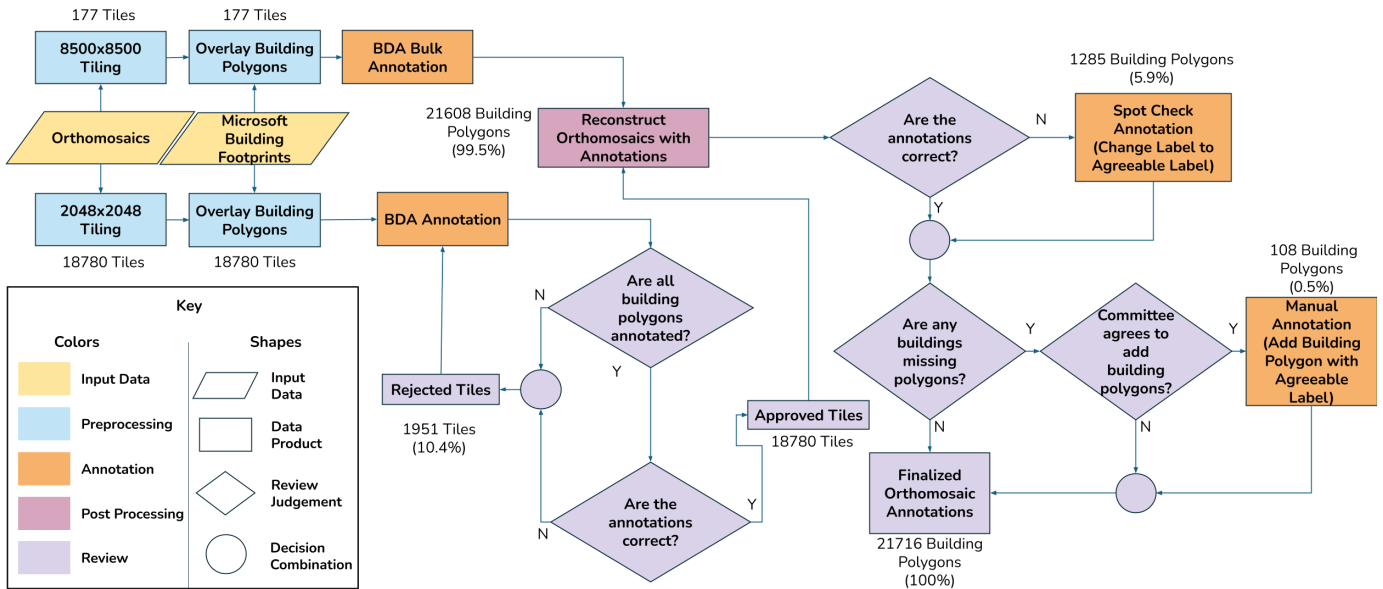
177 Tiles

8500x8500 Tiling

177 Tiles

Overlay Building Polygons

BDA Bulk Annotation

Orthomosaics

Microsoft Building Footprints

2048x2048 Tiling

Overlay Building Polygons

18780 Tiles

18780 Tiles

BDA Annotation

21608 Building Polygons (99.5%)

Reconstruct Orthomosaics with Annotations

Are the annotations correct?

N

1285 Building Polygons (5.9%)

Spot Check Annotation (Change Label to Agreeable Label)

Y

N

Are all building polygons annotated?

Y

Rejected Tiles

1951 Tiles (10.4%)

Approved Tiles

18780 Tiles

Are the annotations correct?

Y

N

Are any buildings missing polygons?

Y

Committee agrees to add building polygons?

Y

108 Building Polygons (0.5%)

Manual Annotation (Add Building Polygon with Agreeable Label)

N

N

Finalized Orthomosaic Annotations

21716 Building Polygons (100%)

Key

Colors

Input Data

Preprocessing

Annotation

Post Processing

Review

Shapes

Input Data

Data Product

Review Judgement

Decision Combination